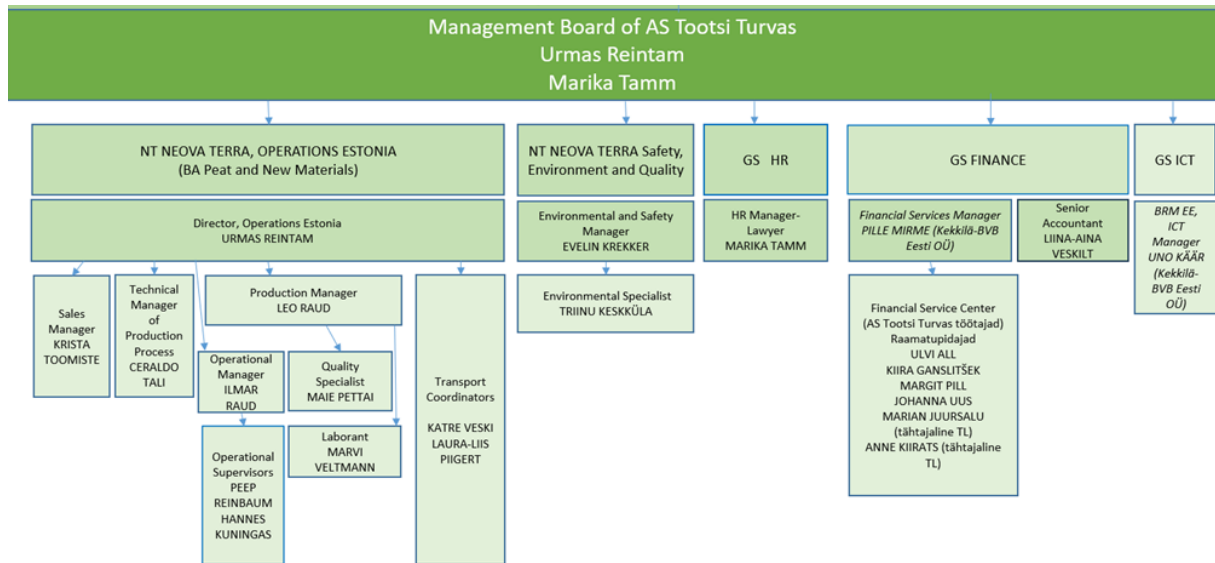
Management Board of AS Tootsi Turvas
Urmas Reintam
Marika Tamm

NT NEOVA TERRA, OPERATIONS ESTONIA
(BA Peat and New Materials)

Director, Operations Estonia
URMAS REINTAM

Sales Manager
KRISTA TOOMISTE

Technical Manager of Production Process
CERALDO TALI

Production Manager
LEO RAUD

Operational Manager
ILMAR RAUD

Operational Supervisors
PEEP REINBAUM
HANNES KUNINGAS

Quality Specialist
MAIE PETTAI

Laborant
MARVI VELTMANN

Transport Coordinators
KATRE VESKI
LAURA-LIIS PIIGERT

NT NEOVA TERRA Safety, Environment and Quality

Environmental and Safety Manager
EVELIN KREKKER

Environmental Specialist
TRIINU KESKKÜLA

GS HR

HR Manager-Lawyer
MARIKA TAMM

GS FINANCE

Financial Services Manager
PILLE MIRME (Kekkilä-BVB Eesti OÜ)

Senior Accountant
LIINA-AINA VESKILT

Financial Service Center
(AS Tootsi Turvas töötajad)
Raamatupidajad
ULVI ALL
KIIRA GANSLITŠEK
MARGIT PILL
JOHANNA UUS
MARIAN JUURSALU (tähtajaline TL)
ANNE KIIRATS (tähtajaline TL)

GS ICT

BRM EE, ICT Manager
UNO KÄÄR
(Kekkilä-BVB Eesti OÜ)